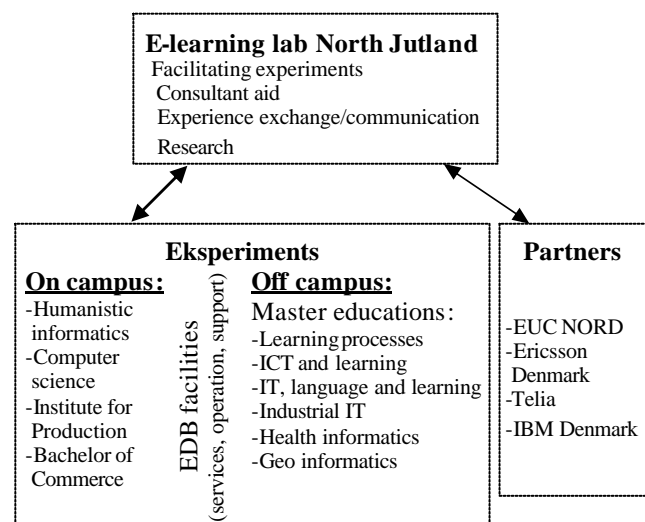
E-learning lab North Jutland
Facilitating experiments
Consultant aid
Experience exchange/communication
Research

Eksperiments

On campus:
-Humanistic informatics
-Computer science
-Institute for Production
-Bachelor of Commerce

EDB facilities
(services, operation, support)

Off campus:
Master educations:
-Learning processes
-ICT and learning
-IT, language and learning
-Industrial IT
-Health informatics
-Geo informatics

Partners
-EUC NORD
-Ericsson Denmark
-Telia
-IBM Denmark